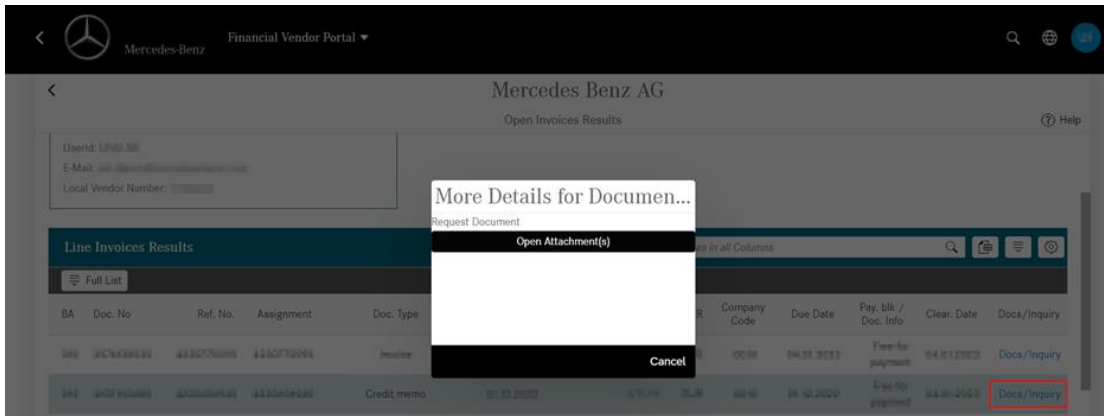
Mercedes-Benz Financial Vendor Portal ▾

Mercedes Benz AG

Open Invoices Results

Help

UserId: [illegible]
E-Mail: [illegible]
Local Vendor Number: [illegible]

More Details for Documen...

Request Document

Open Attachment(s)

Cancel

Line Invoices Results

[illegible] in all Columns

Full List

| BA | Doc. No | Ref. No. | Assignment | Doc. Type | | R | Company Code | Due Date | Pay. blk / Doc. Info | Clear. Date | Docs/Inquiry |
|---|---|---|---|---|---|---|---|---|---|---|---|
| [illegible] | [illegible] | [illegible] | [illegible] | Invoice | | | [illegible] | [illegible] | Free for payment | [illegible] | Docs/Inquiry |
| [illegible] | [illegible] | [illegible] | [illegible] | Credit memo | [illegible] | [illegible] | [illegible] | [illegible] | Free for payment | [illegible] | Docs/Inquiry |